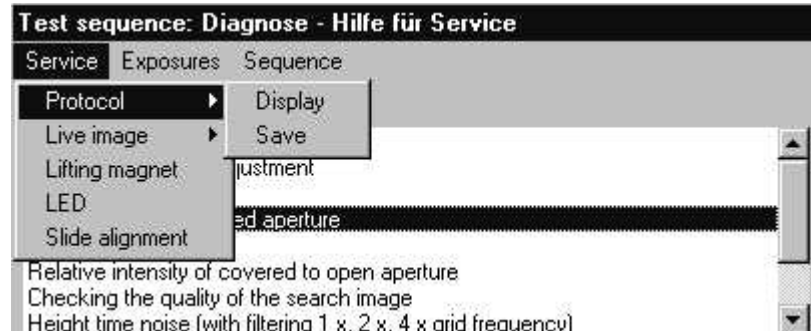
Test sequence: Diagnose - Hilfe für Service

Service Exposures Sequence

Protocol
Live image
Lifting magnet
LED
Slide alignment

Display
Save

justment

ed aperture

Relative intensity of covered to open aperture
Checking the quality of the search image
Height time noise (with filtering 1 x, 2 x, 4 x grid frequency)